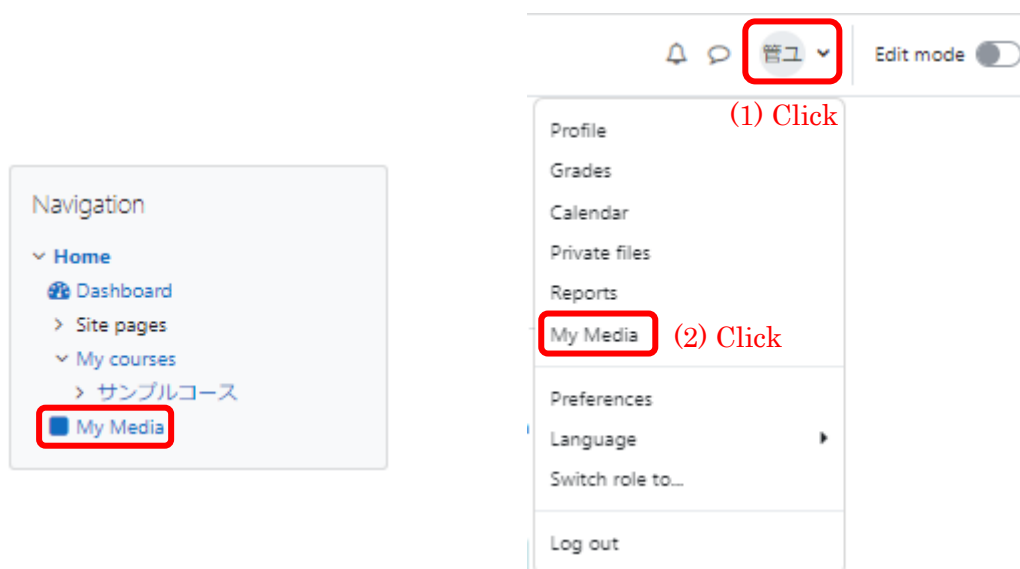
Navigation

Home
Dashboard
Site pages
My courses
サンプルコース
My Media

管ユ
Edit mode
(1) Click
Profile
Grades
Calendar
Private files
Reports
My Media
(2) Click
Preferences
Language
Switch role to...
Log out